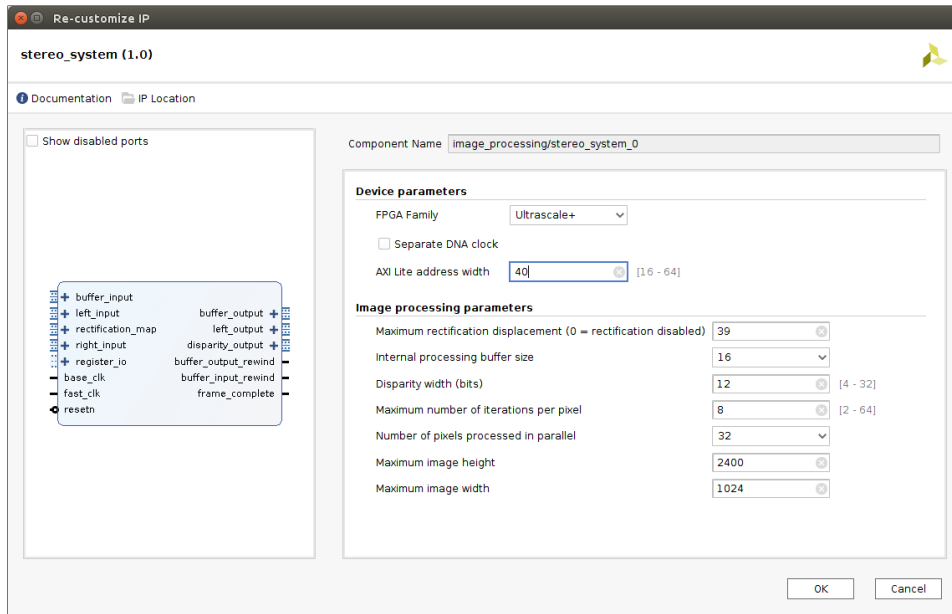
Re-customize IP

stereo_system (1.0)

Documentation IP Location

Show disabled ports

buffer_input
left_input
rectification_map
right_input
register_io
base_clk
fast_clk
resetn

buffer_output
left_output
disparity_output
buffer_output_rewind
buffer_input_rewind
frame_complete

Component Name image_processing/stereo_system_0

Device parameters

FPGA Family Ultrascale+

Separate DNA clock

AXI Lite address width 40 [16 - 64]

Image processing parameters

Maximum rectification displacement (0 = rectification disabled) 39

Internal processing buffer size 16

Disparity width (bits) 12 [4 - 32]

Maximum number of iterations per pixel 8 [2 - 64]

Number of pixels processed in parallel 32

Maximum image height 2400

Maximum image width 1024

OK Cancel